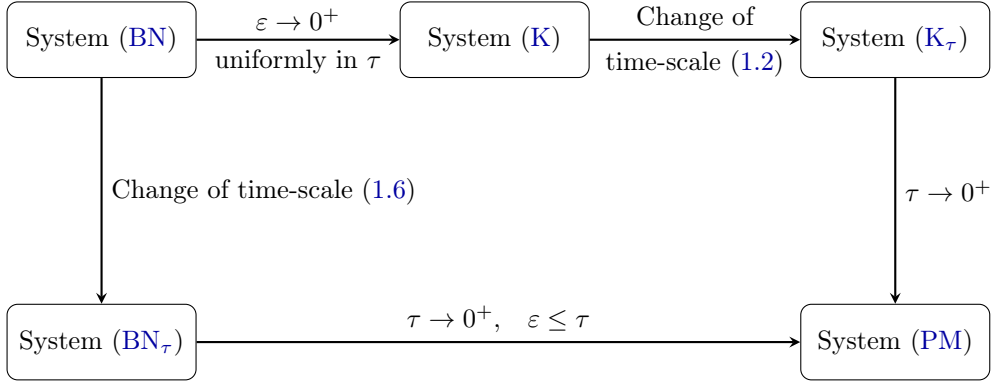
System (BN)

$\varepsilon \to 0^+$
uniformly in $\tau$

System (K)

Change of
time-scale (1.2)

System ($K_\tau$)

Change of time-scale (1.6)

$\tau \to 0^+$

System ($BN_\tau$)

$\tau \to 0^+, \quad \varepsilon \leq \tau$

System (PM)